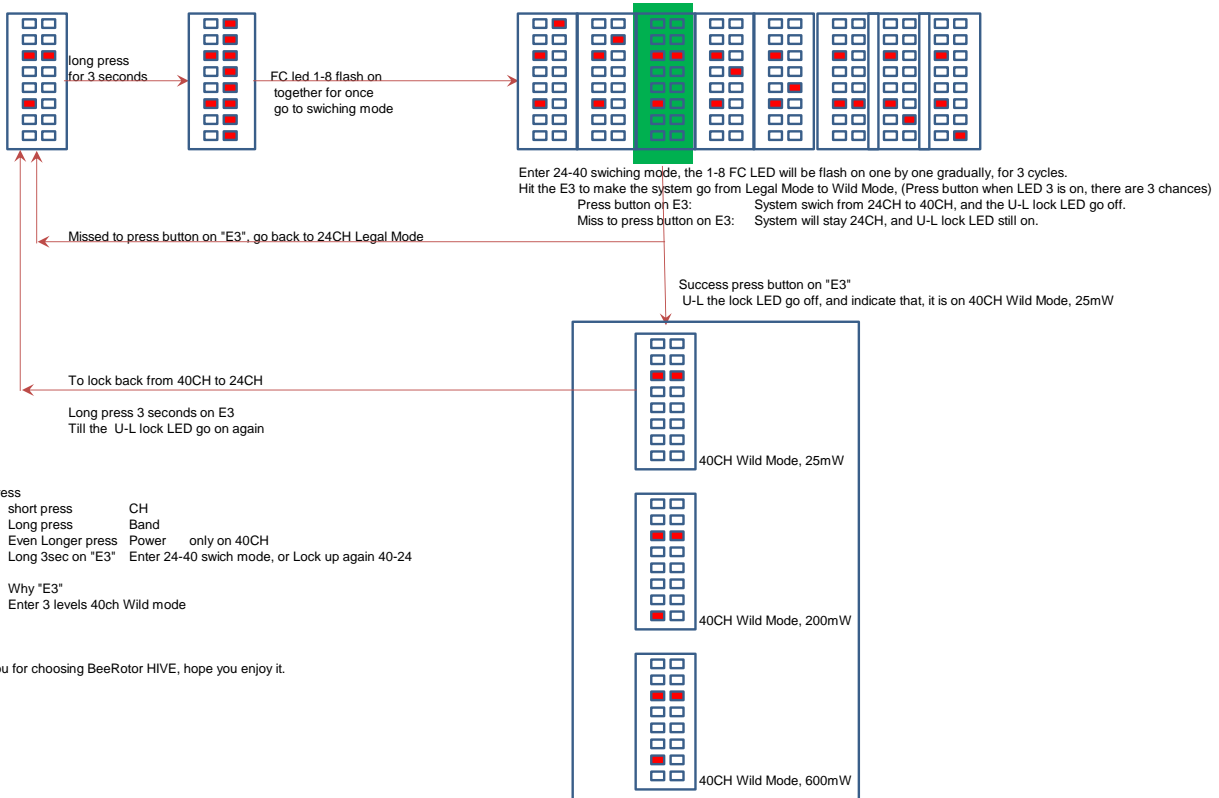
long press
for 3 seconds

FC led 1-8 flash on
together for once
go to swiching mode

Enter 24-40 swiching mode, the 1-8 FC LED will be flash on one by one gradually, for 3 cycles.
Hit the E3 to make the system go from Legal Mode to Wild Mode, (Press button when LED 3 is on, there are 3 chances)
Press button on E3: System swich from 24CH to 40CH, and the U-L lock LED go off.
Miss to press button on E3: System will stay 24CH, and U-L lock LED still on.

Missed to press button on "E3", go back to 24CH Legal Mode

Success press button on "E3"
U-L the lock LED go off, and indicate that, it is on 40CH Wild Mode, 25mW

To lock back from 40CH to 24CH

Long press 3 seconds on E3
Till the U-L lock LED go on again

40CH Wild Mode, 25mW

ess
short press CH
Long press Band
Even Longer press Power only on 40CH
Long 3sec on "E3" Enter 24-40 swich mode, or Lock up again 40-24

Why "E3"
Enter 3 levels 40ch Wild mode

40CH Wild Mode, 200mW

u for choosing BeeRotor HIVE, hope you enjoy it.

40CH Wild Mode, 600mW